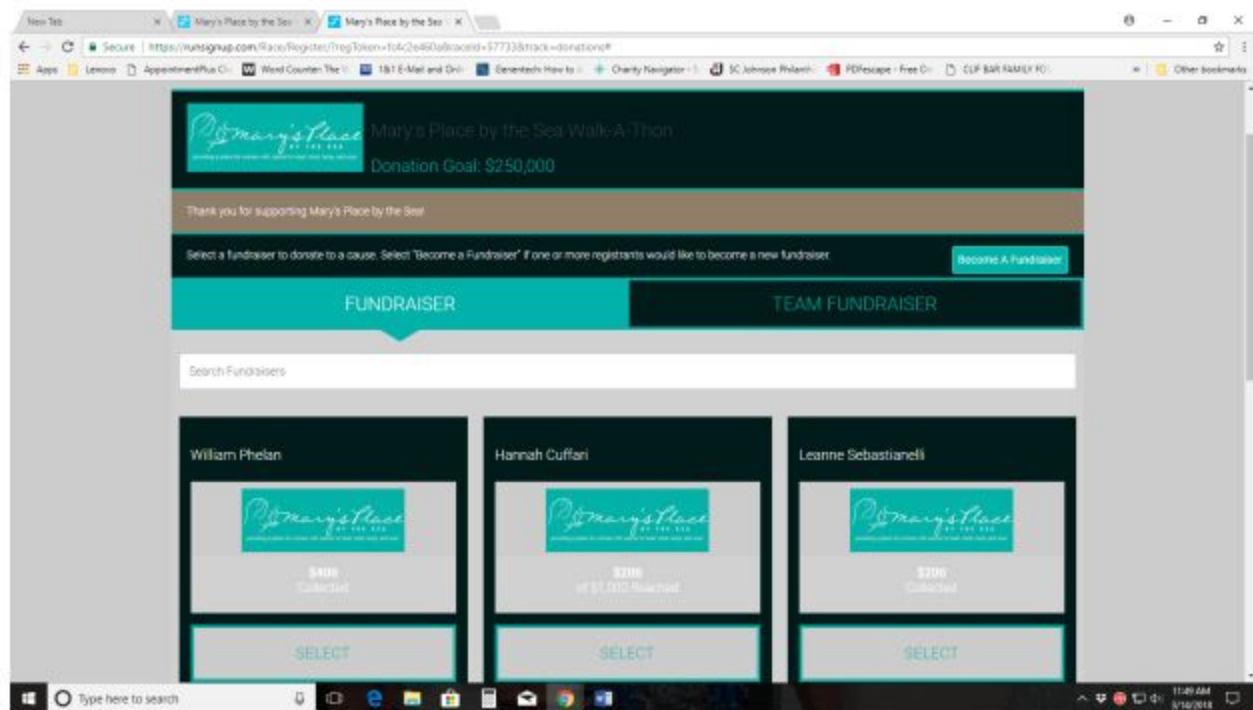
New Tab | Mary's Place by the Sea | Mary's Place by the Sea

Secure | https://runsignup.com/Race/Register/?regToken=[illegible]&raceId=57733&track=donations#

Apps | Lenovo | AppointmentPlus Cl | Word Counter The | 1&1 E-Mail and Onl | Genentech: How to | Charity Navigator | SC Johnson Philanth | PDFescape - Free O | CLIF BAR FAMILY FO | Other bookmarks

Mary's Place
Mary's Place by the Sea Walk-A-Thon
Donation Goal: $250,000

Thank you for supporting Mary's Place by the Sea!

Select a fundraiser to donate to a cause. Select "Become a Fundraiser" if one or more registrants would like to become a new fundraiser.

Become A Fundraiser

FUNDRAISER | TEAM FUNDRAISER

Search Fundraisers

William Phelan
Mary's Place
$400
Collected
SELECT

Hannah Cuffari
Mary's Place
$200
of $1,000 Reached
SELECT

Leanne Sebastianelli
Mary's Place
$200
Collected
SELECT

Type here to search
11:49 AM
3/14/2018